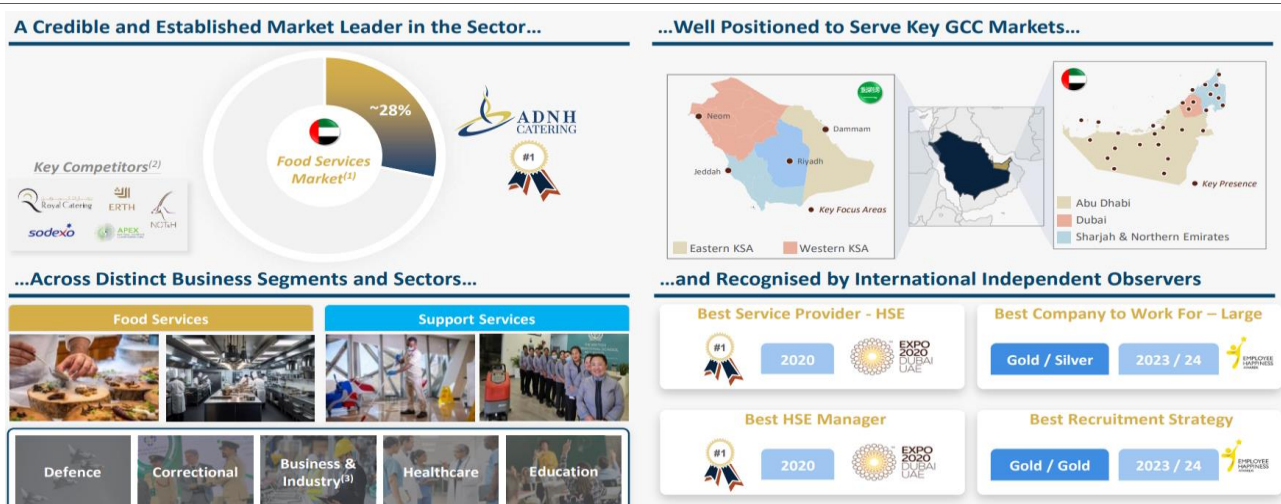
A Credible and Established Market Leader in the Sector...

~28%

Food Services Market$^{(1)}$

ADNH CATERING

#1

Key Competitors$^{(2)}$

Royal Catering

ERTH

NCTH

sodexo

APEX

...Well Positioned to Serve Key GCC Markets...

Neom

Dammam

Riyadh

Jeddah

Key Focus Areas

Eastern KSA

Western KSA

Key Presence

Abu Dhabi

Dubai

Sharjah & Northern Emirates

...Across Distinct Business Segments and Sectors...

Food Services

Support Services

Defence

Correctional

Business & Industry$^{(3)}$

Healthcare

Education

...and Recognised by International Independent Observers

Best Service Provider - HSE

#1

2020

EXPO 2020 DUBAI UAE

Best Company to Work For – Large

Gold / Silver

2023 / 24

EMPLOYEE HAPPINESS

Best HSE Manager

#1

2020

EXPO 2020 DUBAI UAE

Best Recruitment Strategy

Gold / Gold

2023 / 24

EMPLOYEE HAPPINESS